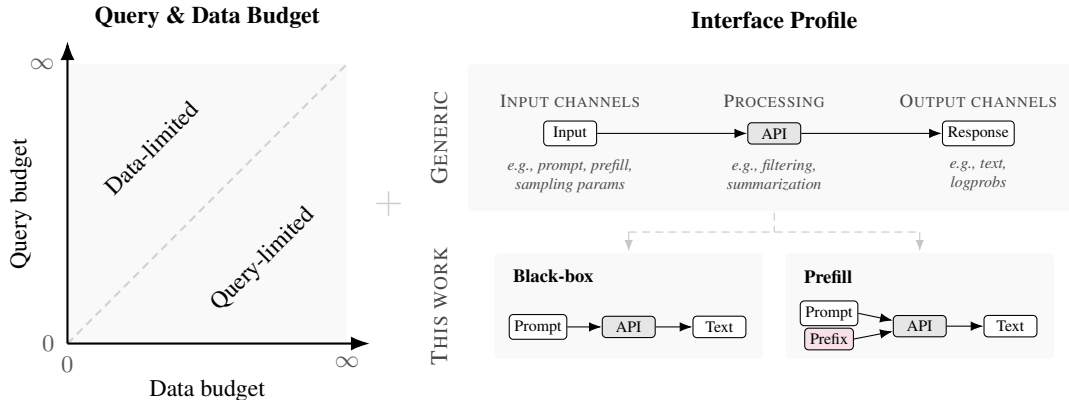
Query & Data Budget

$\infty$

Query budget

Data-limited

Query-limited

0

0

$\infty$

Data budget

+

Interface Profile

GENERIC

INPUT CHANNELS

Input

e.g., prompt, prefill, sampling params

PROCESSING

API

e.g., filtering, summarization

OUTPUT CHANNELS

Response

e.g., text, logprobs

THIS WORK

Black-box

Prompt

API

Text

Prefill

Prompt

Prefix

API

Text